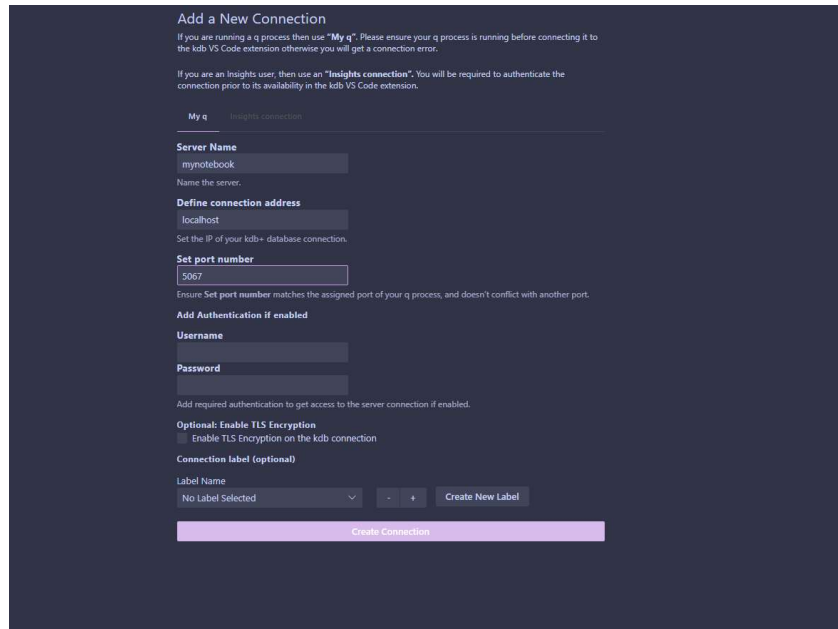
Add a New Connection

If you are running a q process then use "My q". Please ensure your q process is running before connecting it to the kdb VS Code extension otherwise you will get a connection error.

If you are an Insights user, then use an "Insights connection". You will be required to authenticate the connection prior to its availability in the kdb VS Code extension.

My q | Insights connection

Server Name

mynotebook

Name the server.

Define connection address

localhost

Set the IP of your kdb+ database connection.

Set port number

5067

Ensure Set port number matches the assigned port of your q process, and doesn't conflict with another port.

Add Authentication if enabled

Username

Password

Add required authentication to get access to the server connection if enabled.

Optional: Enable TLS Encryption

Enable TLS Encryption on the kdb connection

Connection label (optional)

Label Name

No Label Selected

- +

Create New Label

Create Connection